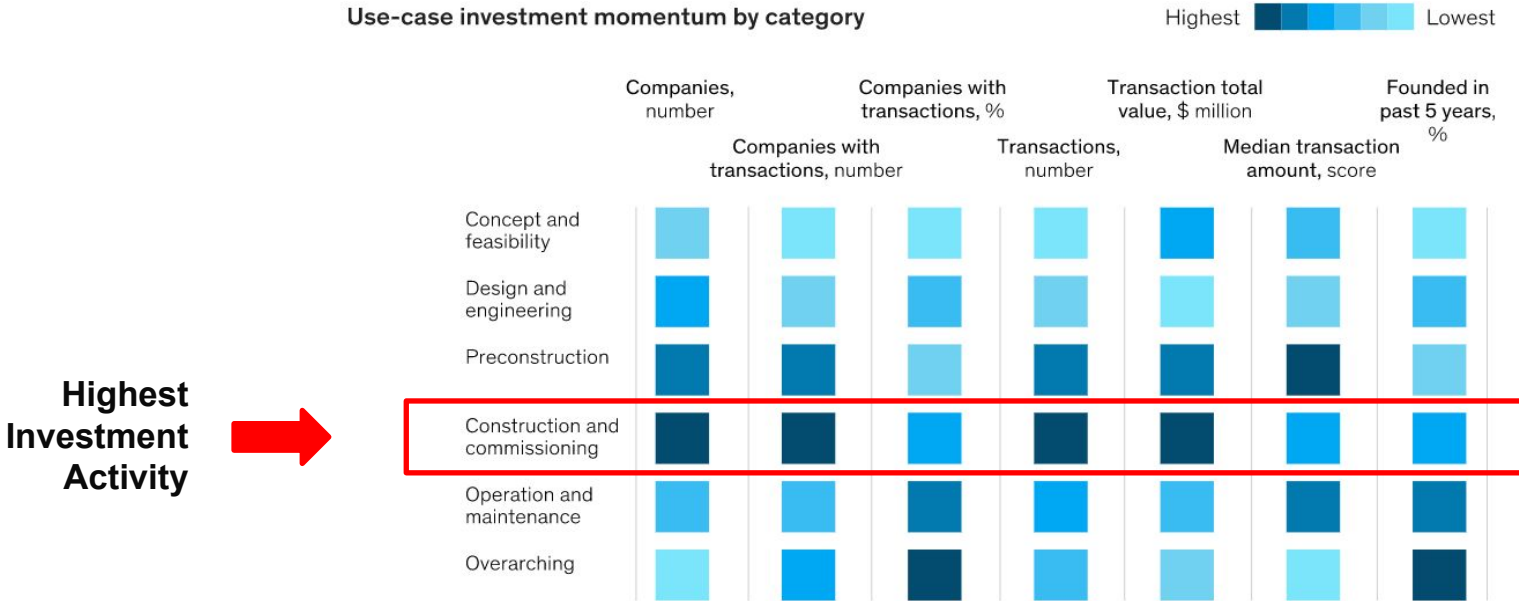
Use-case investment momentum by category

Highest Lowest

Companies, number

Companies with transactions, number

Companies with transactions, %

Transactions, number

Transaction total value, $ million

Median transaction amount, score

Founded in past 5 years, %

Concept and feasibility

Design and engineering

Preconstruction

Construction and commissioning

Operation and maintenance

Overarching

Highest Investment Activity